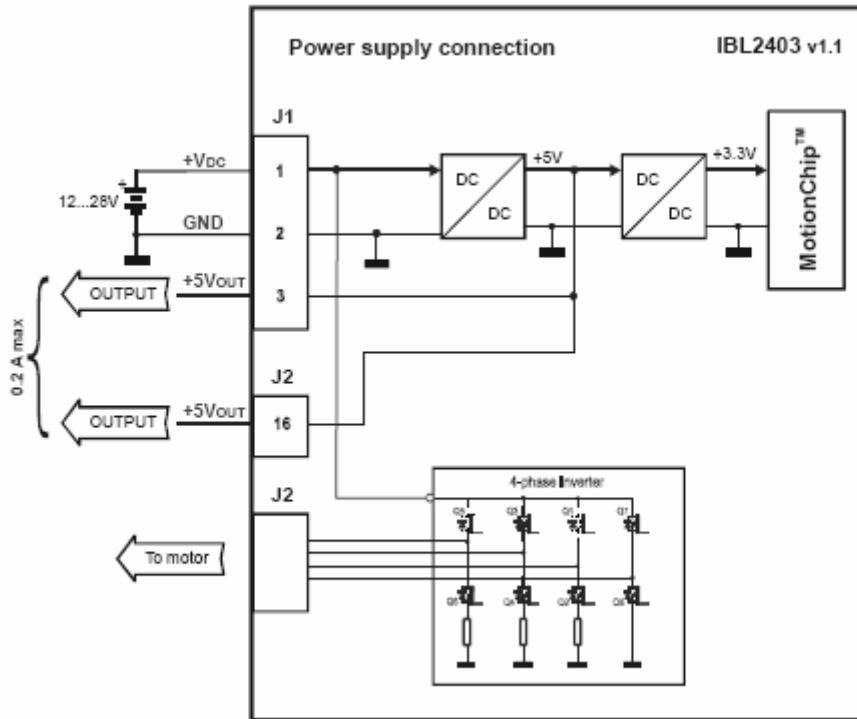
Power supply connection

IBL2403 v1.1

J1

+VDC

1

12...28V

GND

2

OUTPUT

+5VOUT

3

0.2 A max

J2

OUTPUT

+5VOUT

16

J2

To motor

DC

DC

+5V

DC

DC

+3.3V

MotionChip™

4-phase Inverter

Q5

Q3

Q1

Q1

Q6

Q4

Q2

Q8